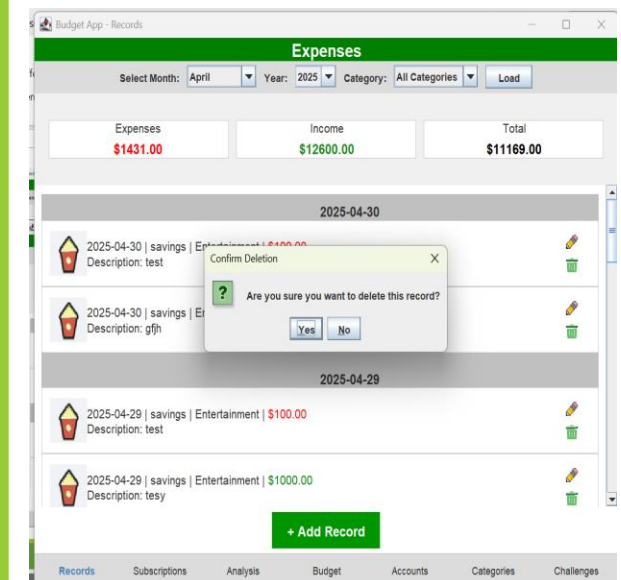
Budget App - Records

Expenses

Select Month: April Year: 2025 Category: All Categories Load

Expenses
$1431.00

Income
$12600.00

Total
$11169.00

2025-04-30

2025-04-30 | savings | En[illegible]
Description: test

2025-04-30 | savings | E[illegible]
Description: gfjh

Confirm Deletion

Are you sure you want to delete this record?

Yes No

2025-04-29

2025-04-29 | savings | Entertainment | $100.00
Description: test

2025-04-29 | savings | Entertainment | $1000.00
Description: tesy

+ Add Record

Records Subscriptions Analysis Budget Accounts Categories Challenges